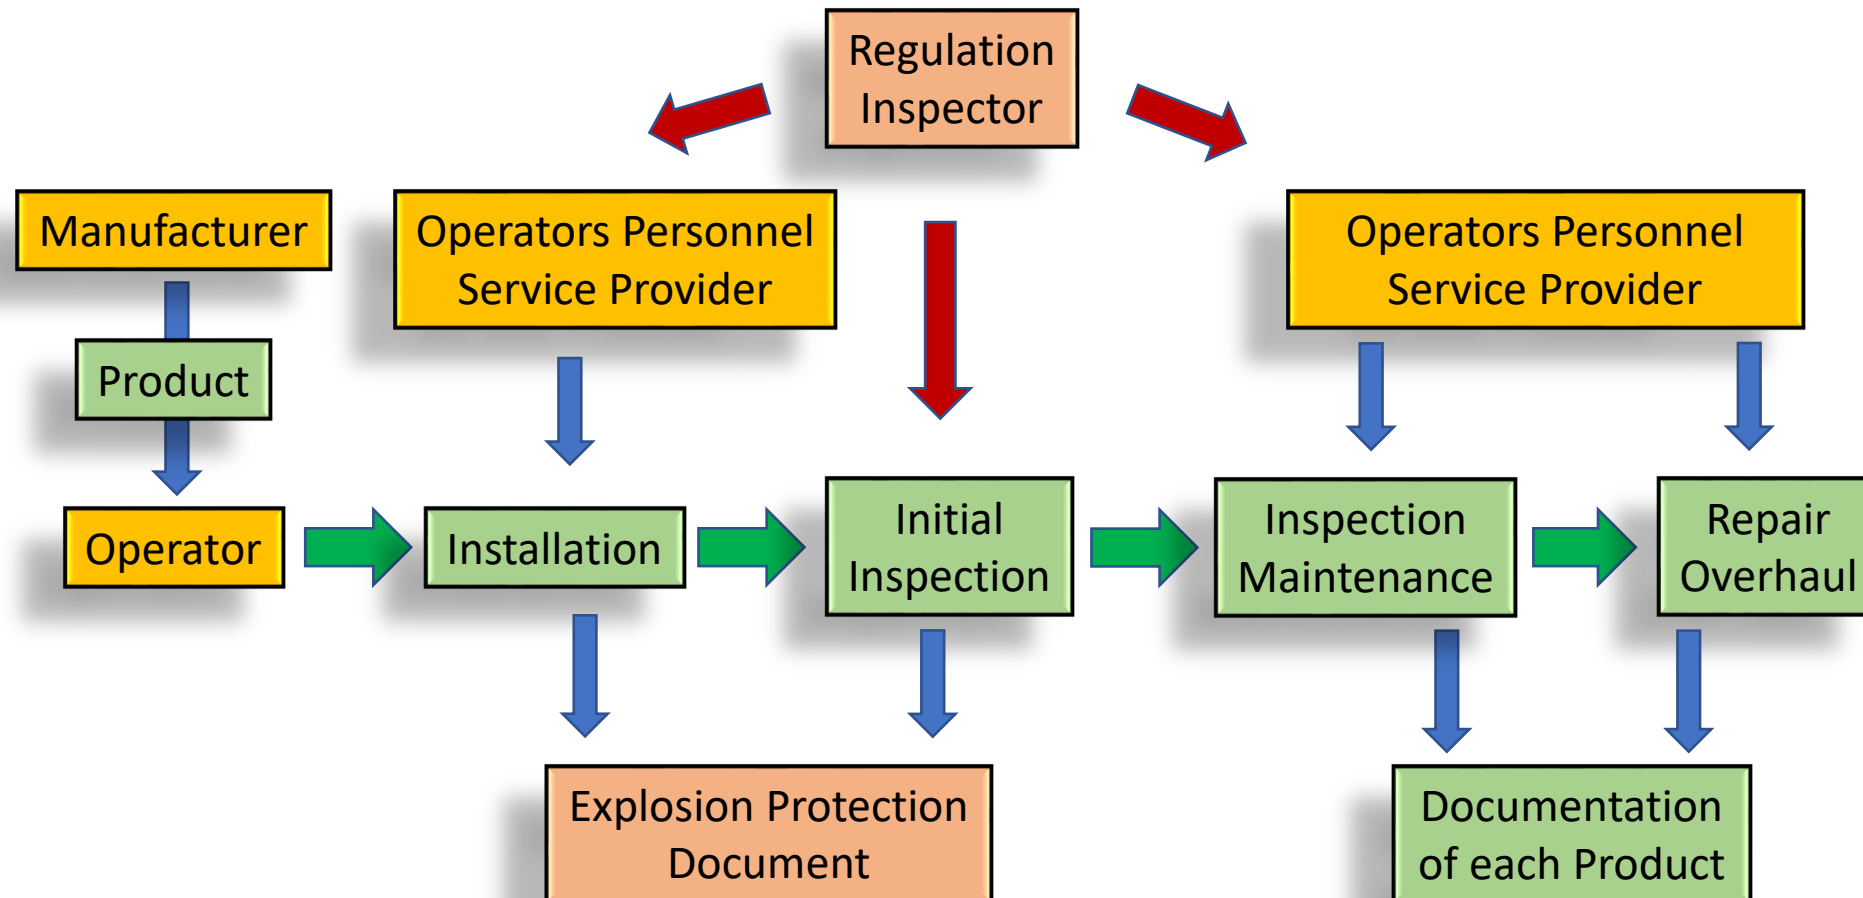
Regulation Inspector

Manufacturer

Operators Personnel Service Provider

Operators Personnel Service Provider

Product

Operator

Installation

Initial Inspection

Inspection Maintenance

Repair Overhaul

Explosion Protection Document

Documentation of each Product